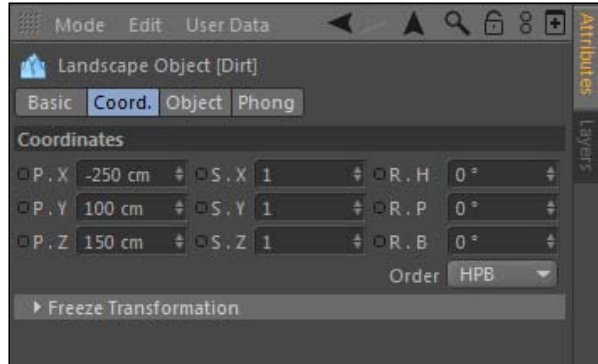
Mode Edit User Data

Landscape Object [Dirt]

Basic Coord. Object Phong

Coordinates

P . X -250 cm S . X 1 R . H 0 °

P . Y 100 cm S . Y 1 R . P 0 °

P . Z 150 cm S . Z 1 R . B 0 °

Order HPB

Freeze Transformation

Attributes

Layers